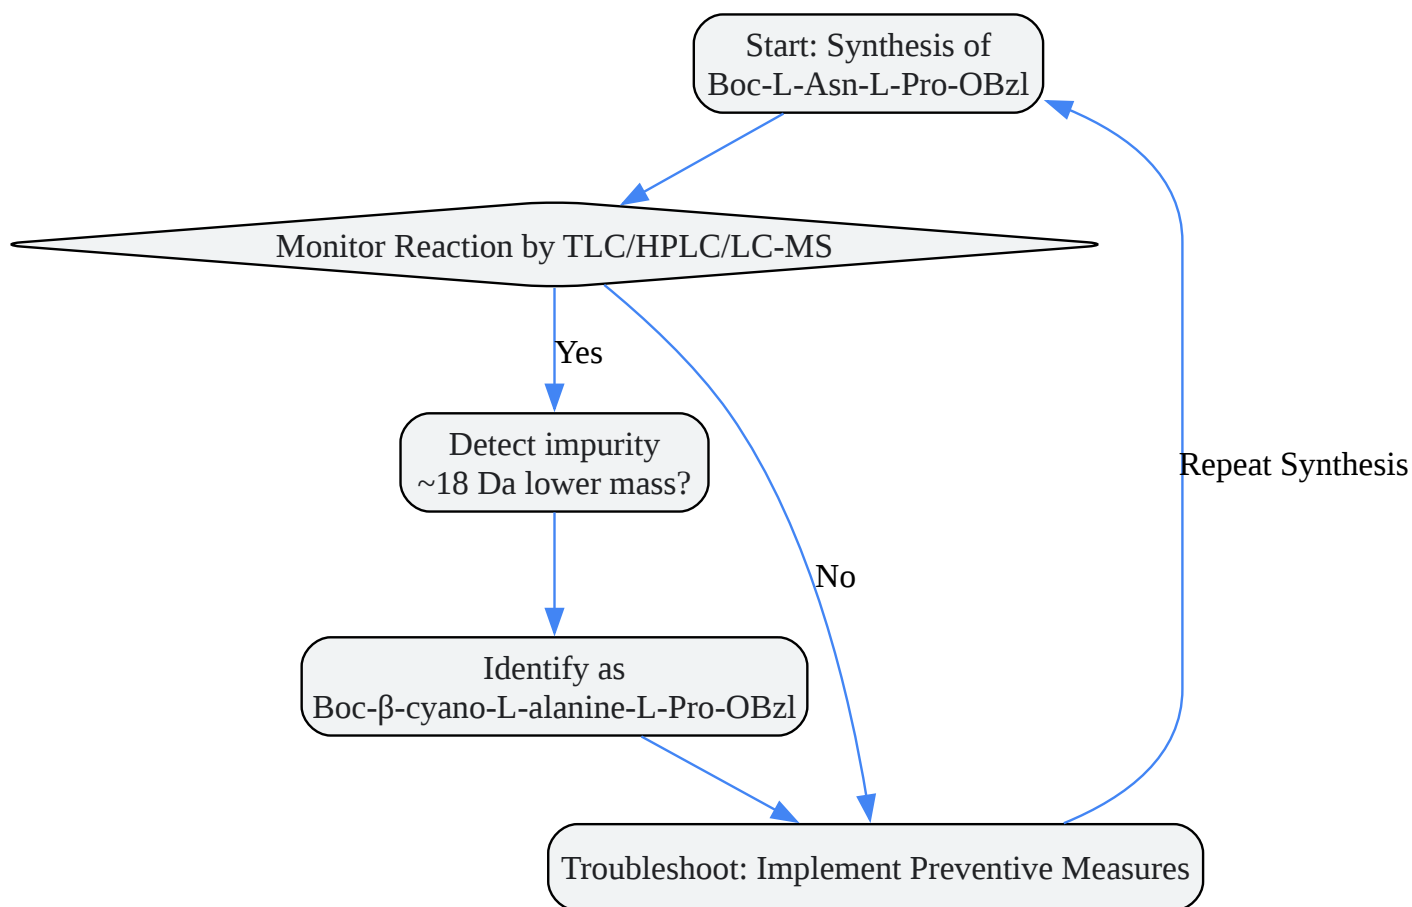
Start: Synthesis of Boc-L-Asn-L-Pro-OBzl

Monitor Reaction by TLC/HPLC/LC-MS

Yes

Detect impurity ~18 Da lower mass?

No

Repeat Synthesis

Identify as Boc-β-cyano-L-alanine-L-Pro-OBzl

Troubleshoot: Implement Preventive Measures